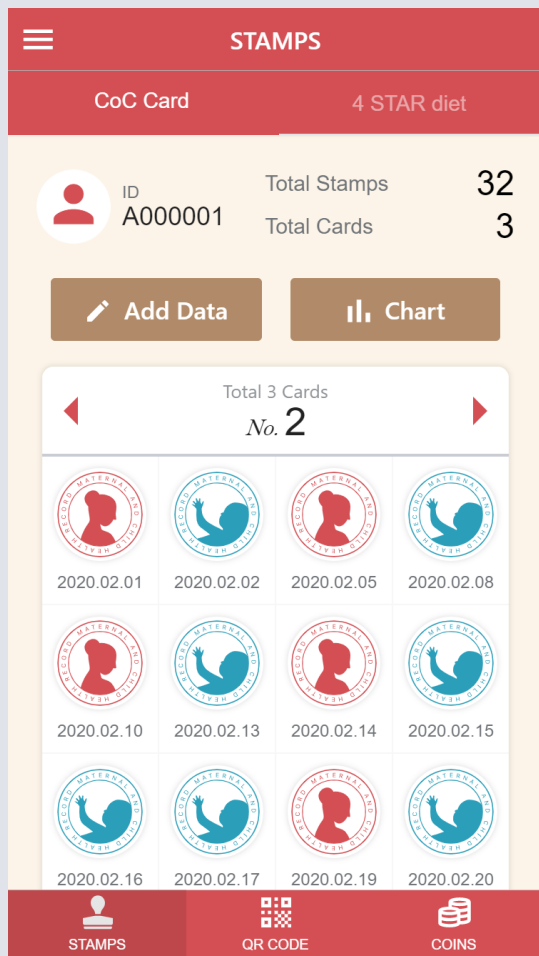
STAMPS

CoC Card

4 STAR diet

ID
A000001

Total Stamps 32
Total Cards 3

Add Data

Chart

Total 3 Cards
No. 2

| MATERNAL AND CHILD HEALTH RECORD 2020.02.01 | MATERNAL AND CHILD HEALTH RECORD 2020.02.02 | MATERNAL AND CHILD HEALTH RECORD 2020.02.05 | MATERNAL AND CHILD HEALTH RECORD 2020.02.08 |
|---|---|---|---|
| MATERNAL AND CHILD HEALTH RECORD 2020.02.10 | MATERNAL AND CHILD HEALTH RECORD 2020.02.13 | MATERNAL AND CHILD HEALTH RECORD 2020.02.14 | MATERNAL AND CHILD HEALTH RECORD 2020.02.15 |
| MATERNAL AND CHILD HEALTH RECORD 2020.02.16 | MATERNAL AND CHILD HEALTH RECORD 2020.02.17 | MATERNAL AND CHILD HEALTH RECORD 2020.02.19 | MATERNAL AND CHILD HEALTH RECORD 2020.02.20 |

STAMPS

QR CODE

COINS